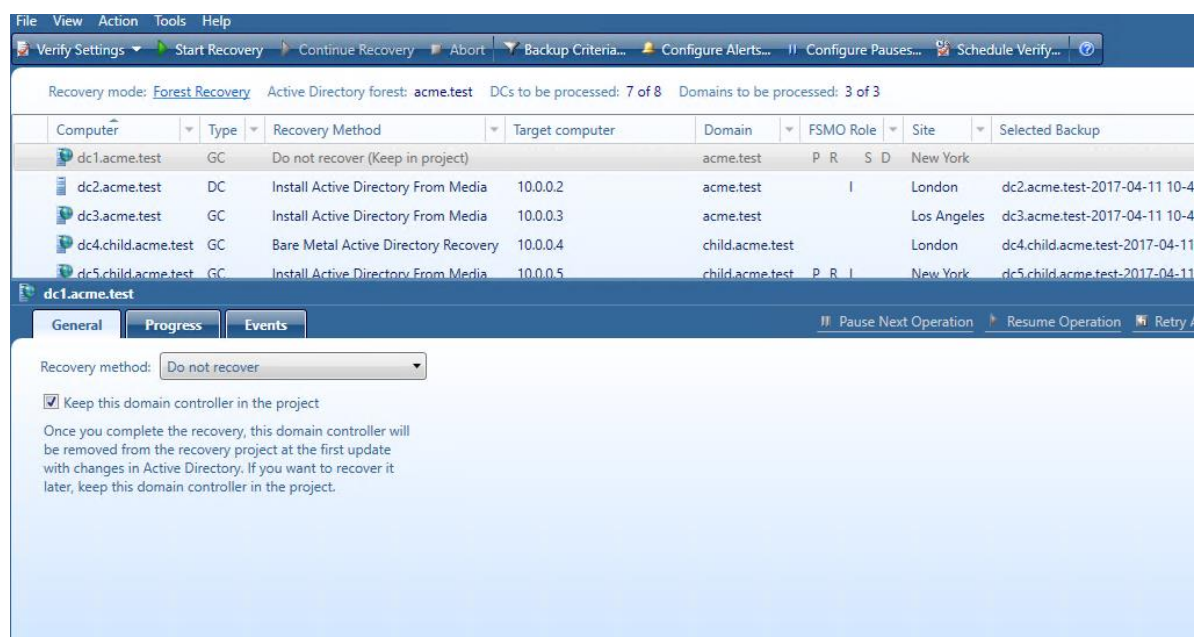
File View Action Tools Help

Verify Settings ▾ Start Recovery Continue Recovery Abort Backup Criteria... Configure Alerts... Configure Pauses... Schedule Verify...

Recovery mode: Forest Recovery Active Directory forest: acme.test DCs to be processed: 7 of 8 Domains to be processed: 3 of 3

| Computer | Type | Recovery Method | Target computer | Domain | FSMO Role | Site | Selected Backup |
|---|---|---|---|---|---|---|---|
| dc1.acme.test | GC | Do not recover (Keep in project) | | acme.test | P R S D | New York | |
| dc2.acme.test | DC | Install Active Directory From Media | 10.0.0.2 | acme.test | I | London | dc2.acme.test-2017-04-11 10-4 |
| dc3.acme.test | GC | Install Active Directory From Media | 10.0.0.3 | acme.test | | Los Angeles | dc3.acme.test-2017-04-11 10-4 |
| dc4.child.acme.test | GC | Bare Metal Active Directory Recovery | 10.0.0.4 | child.acme.test | | London | dc4.child.acme.test-2017-04-11 |
| dc5.child.acme.test | GC | Install Active Directory From Media | 10.0.0.5 | child.acme.test | P R I | New York | dc5.child.acme.test-2017-04-11 |

dc1.acme.test

General Progress Events

Pause Next Operation Resume Operation Retry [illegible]

Recovery method: Do not recover

Keep this domain controller in the project

Once you complete the recovery, this domain controller will be removed from the recovery project at the first update with changes in Active Directory. If you want to recover it later, keep this domain controller in the project.